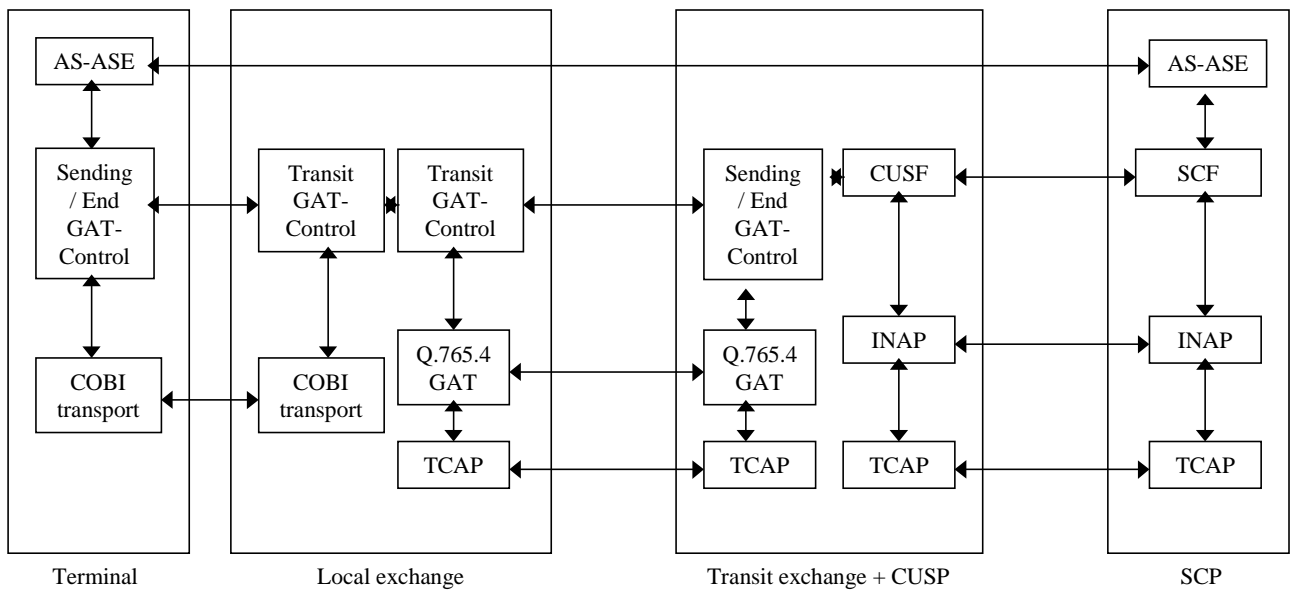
AS-ASE

Sending / End GAT-Control

COBI transport

Terminal

Transit GAT-Control

COBI transport

Transit GAT-Control

Q.765.4 GAT

TCAP

Local exchange

Sending / End GAT-Control

Q.765.4 GAT

TCAP

CUSF

INAP

TCAP

Transit exchange + CUSP

AS-ASE

SCF

INAP

TCAP

SCP